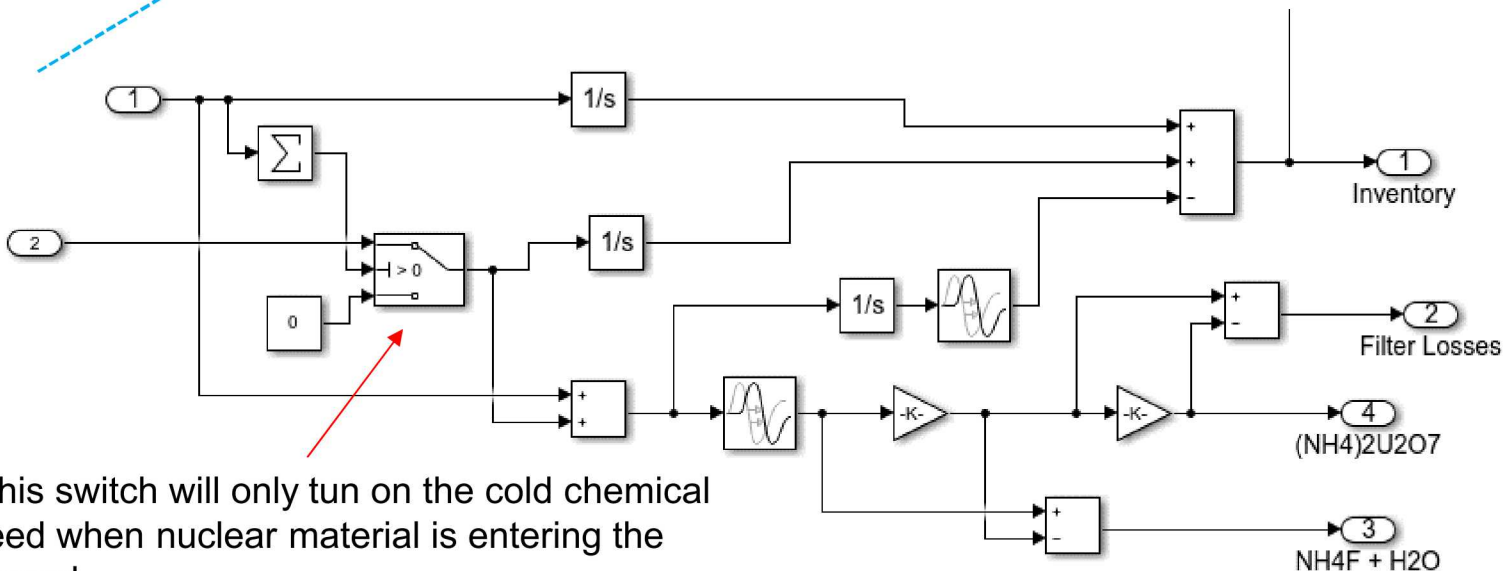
1

1/s

$\sum$

2

1/s

> 0

0

+
+
-

1
Inventory

1/s

+
-

2
Filter Losses

+
+

-K-

-K-

4
(NH4)2U2O7

+
-

3
NH4F + H2O

his switch will only tun on the cold chemical eed when nuclear material is entering the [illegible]